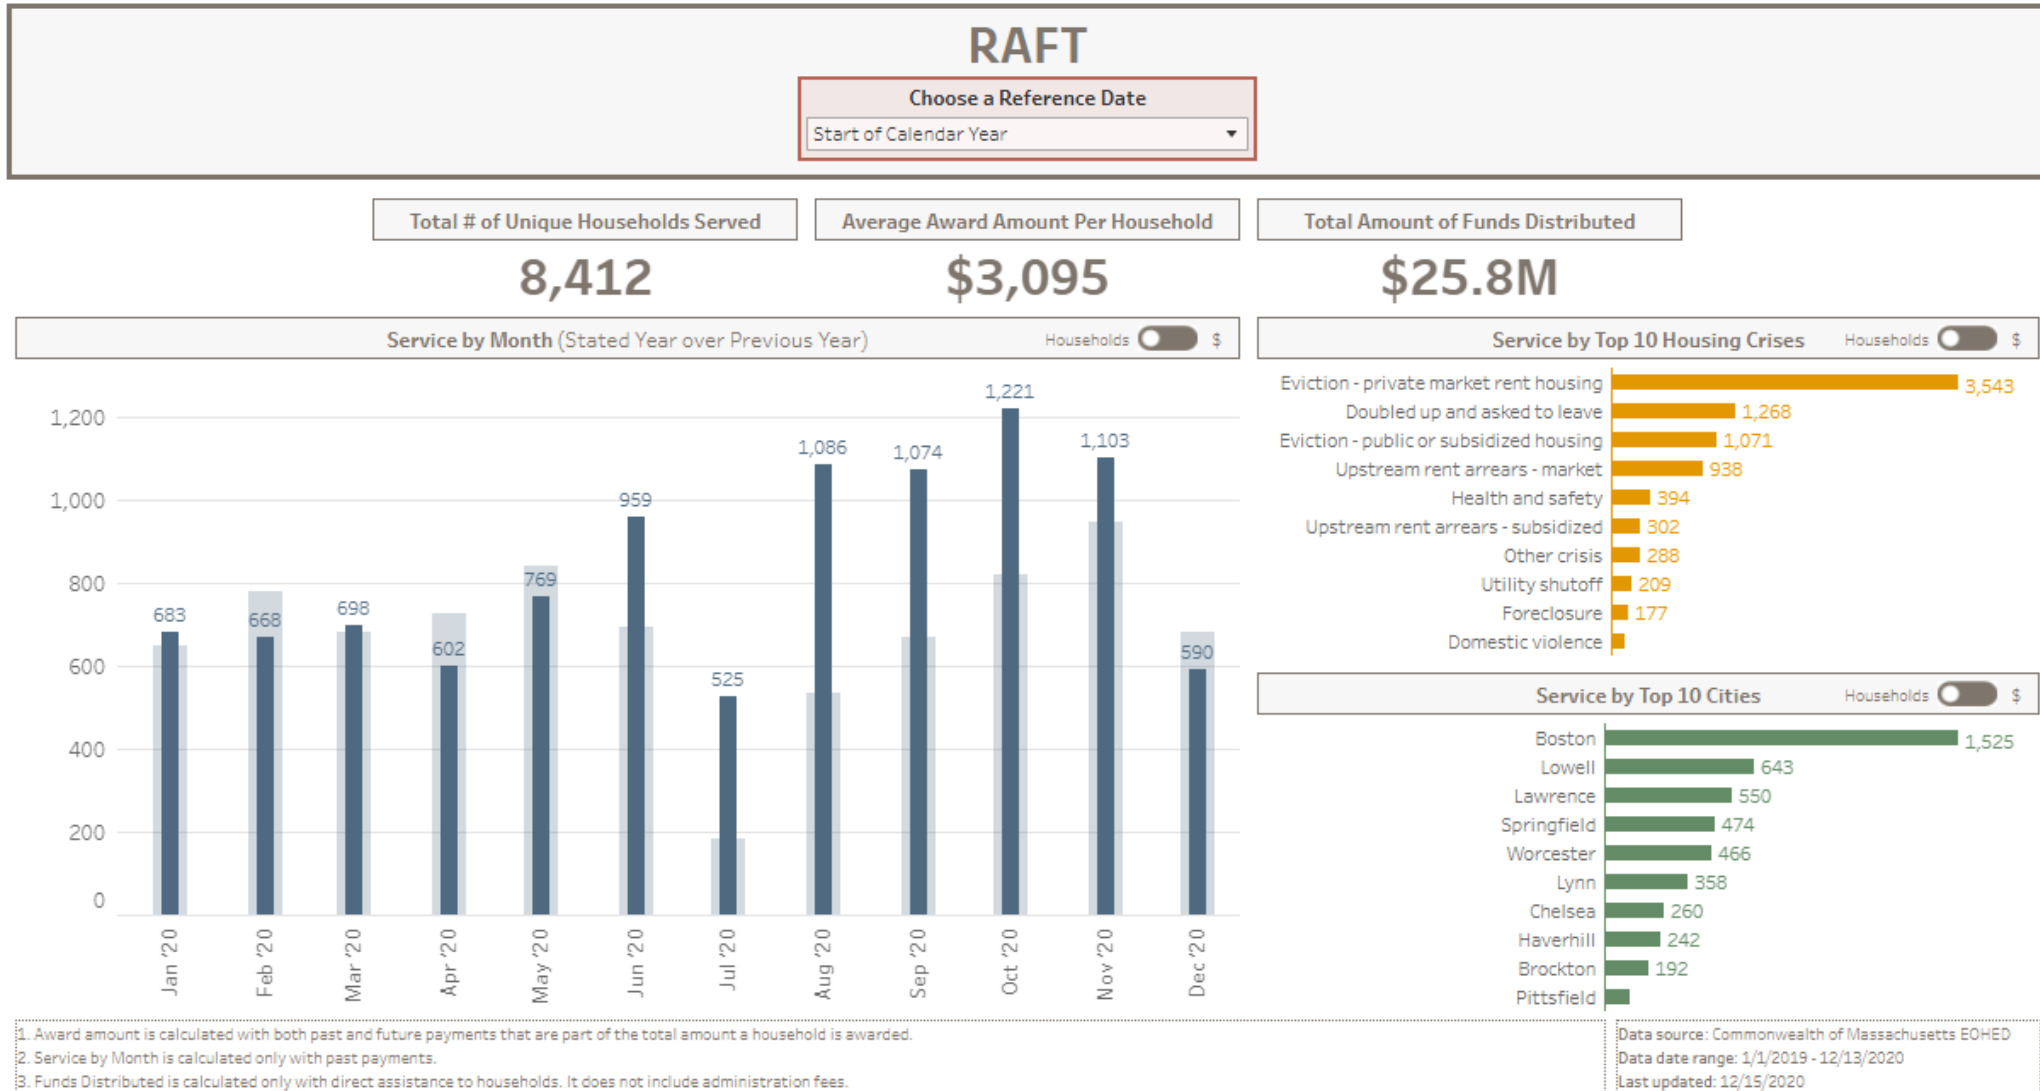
RAFT

Choose a Reference Date
Start of Calendar Year

Total # of Unique Households Served
8,412

Average Award Amount Per Household
$3,095

Total Amount of Funds Distributed
$25.8M

Service by Month (Stated Year over Previous Year) Households $

1,200
1,000
800
600
400
200
0

| Month | Value |
|---|---|
| Jan '20 | 683 |
| Feb '20 | 668 |
| Mar '20 | 698 |
| Apr '20 | 602 |
| May '20 | 769 |
| Jun '20 | 959 |
| Jul '20 | 525 |
| Aug '20 | 1,086 |
| Sep '20 | 1,074 |
| Oct '20 | 1,221 |
| Nov '20 | 1,103 |
| Dec '20 | 590 |

Service by Top 10 Housing Crises Households $

| Crisis | Value |
|---|---|
| Eviction - private market rent housing | 3,543 |
| Doubled up and asked to leave | 1,268 |
| Eviction - public or subsidized housing | 1,071 |
| Upstream rent arrears - market | 938 |
| Health and safety | 394 |
| Upstream rent arrears - subsidized | 302 |
| Other crisis | 288 |
| Utility shutoff | 209 |
| Foreclosure | 177 |
| Domestic violence | |

Service by Top 10 Cities Households $

| City | Value |
|---|---|
| Boston | 1,525 |
| Lowell | 643 |
| Lawrence | 550 |
| Springfield | 474 |
| Worcester | 466 |
| Lynn | 358 |
| Chelsea | 260 |
| Haverhill | 242 |
| Brockton | 192 |
| Pittsfield | |

1. Award amount is calculated with both past and future payments that are part of the total amount a household is awarded.
2. Service by Month is calculated only with past payments.
3. Funds Distributed is calculated only with direct assistance to households. It does not include administration fees.

Data source: Commonwealth of Massachusetts EOHED
Data date range: 1/1/2019 - 12/13/2020
Last updated: 12/15/2020